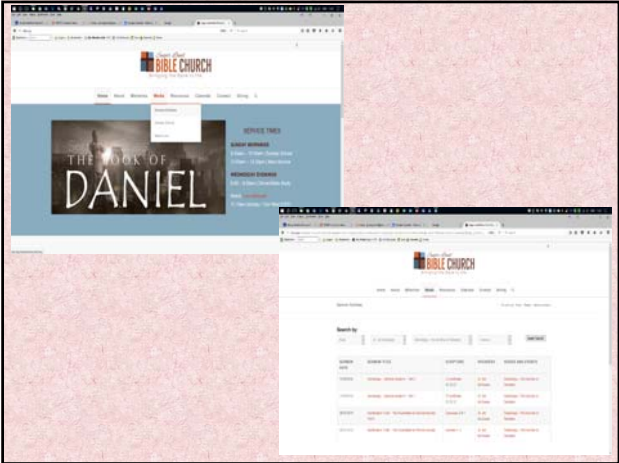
BIBLE CHURCH

Home About Ministries Media Resources Calendar Contact Giving

SERVICE TIMES

SUNDAY MORNINGS

WEDNESDAY EVENINGS

THE BOOK OF DANIEL

BIBLE CHURCH

Home About Ministries Media Resources Calendar Contact Giving

Search by

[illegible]

| SERMON DATE | SERMON TITLE | SCRIPTURE | SPEAKER(S) | SERIES AND EVENTS |
|---|---|---|---|---|
| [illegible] | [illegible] | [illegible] | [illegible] | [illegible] |
| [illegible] | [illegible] | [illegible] | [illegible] | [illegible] |
| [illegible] | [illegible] | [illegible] | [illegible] | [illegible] |
| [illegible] | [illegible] | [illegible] | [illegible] | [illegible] |